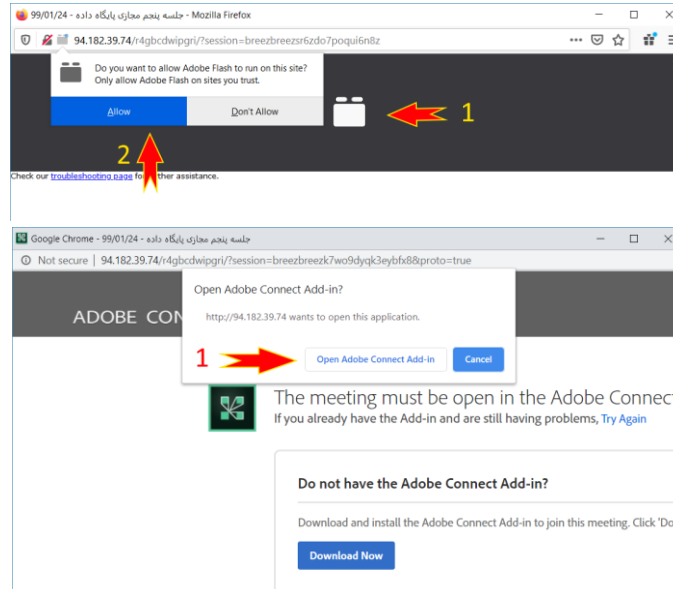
جلسه پنجم مجازی پایگاه داده - 99/01/24 - Mozilla Firefox

94.182.39.74/r4gbcdwipgri/?session=breezbreezsr6zdo7poqui6n8z

Do you want to allow Adobe Flash to run on this site?
Only allow Adobe Flash on sites you trust.

Allow

Don't Allow

1

2

Check our troubleshooting page fo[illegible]ther assistance.

Google Chrome - 99/01/24 - جلسه پنجم مجازی پایگاه داده

Not secure | 94.182.39.74/r4gbcdwipgri/?session=breezbreezk7wo9dyqk3eybfx8&proto=true

ADOBE CON

Open Adobe Connect Add-in?

http://94.182.39.74 wants to open this application.

1

Open Adobe Connect Add-in

Cancel

The meeting must be open in the Adobe Connec

If you already have the Add-in and are still having problems, Try Again

Do not have the Adobe Connect Add-in?

Download and install the Adobe Connect Add-in to join this meeting. Click 'Do

Download Now